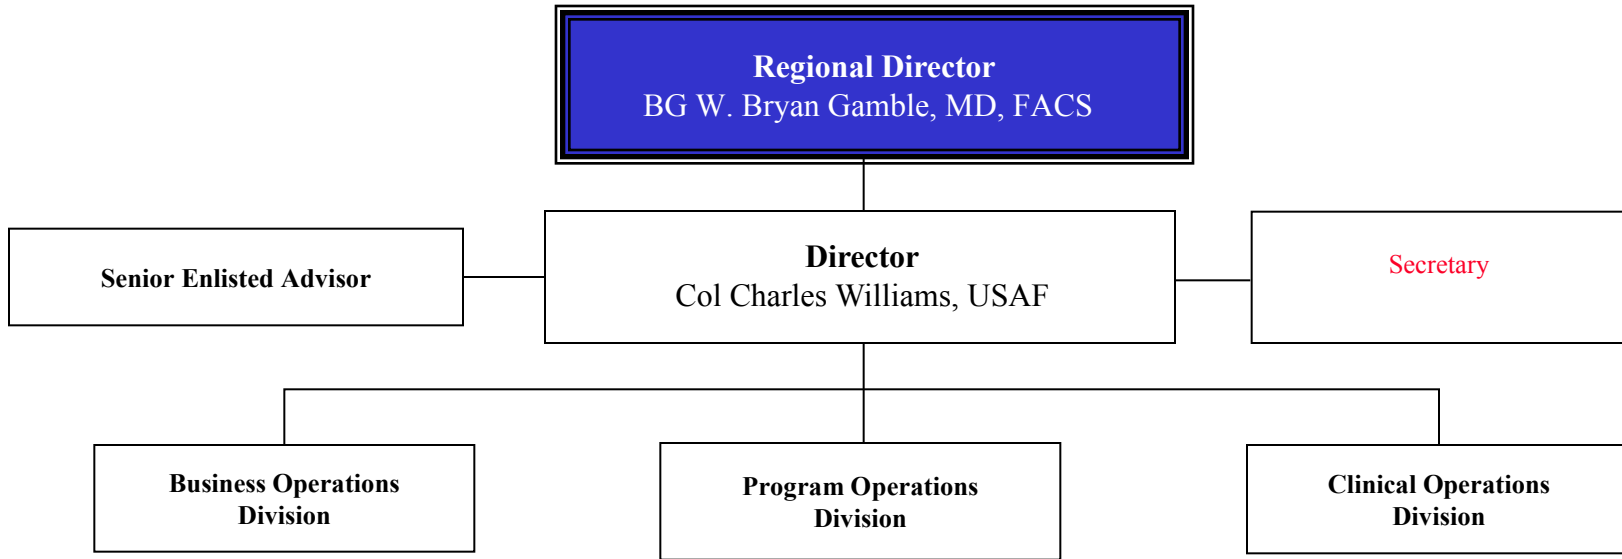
Regional Director
BG W. Bryan Gamble, MD, FACS

Senior Enlisted Advisor

Director
Col Charles Williams, USAF

Secretary

Business Operations Division

Program Operations Division

Clinical Operations Division